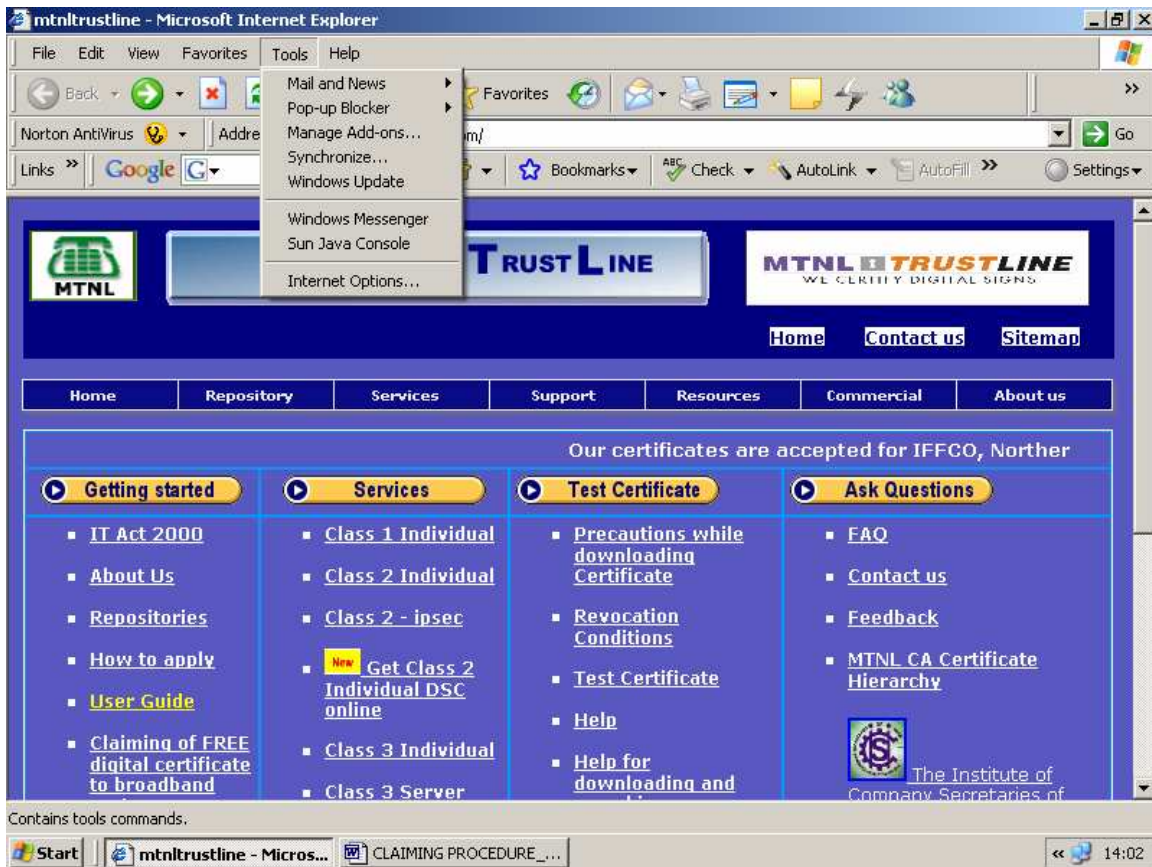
mtnltrustline - Microsoft Internet Explorer

File Edit View Favorites Tools Help

Back Favorites

Norton AntiVirus Addre m/ Go

Links Google Bookmarks Check AutoLink AutoFill Settings

Mail and News
Pop-up Blocker
Manage Add-ons...
Synchronize...
Windows Update
Windows Messenger
Sun Java Console
Internet Options...

MTNL

TRUST LINE

MTNL TRUSTLINE
WE CERTIFY DIGITAL SIGNS

Home Contact us Sitemap

| Home | Repository | Services | Support | Resources | Commercial | About us |
|---|---|---|---|---|---|---|

Our certificates are accepted for IFFCO, Norther

Getting started
- IT Act 2000
- About Us
- Repositories
- How to apply
- User Guide
- Claiming of FREE digital certificate to broadband

Services
- Class 1 Individual
- Class 2 Individual
- Class 2 - ipsec
- New Get Class 2 Individual DSC online
- Class 3 Individual
- Class 3 Server

Test Certificate
- Precautions while downloading Certificate
- Revocation Conditions
- Test Certificate
- Help
- Help for downloading and

Ask Questions
- FAQ
- Contact us
- Feedback
- MTNL CA Certificate Hierarchy

The Institute of Company Secretaries of

Contains tools commands.

Start mtnltrustline - Micros... CLAIMING PROCEDURE_... 14:02